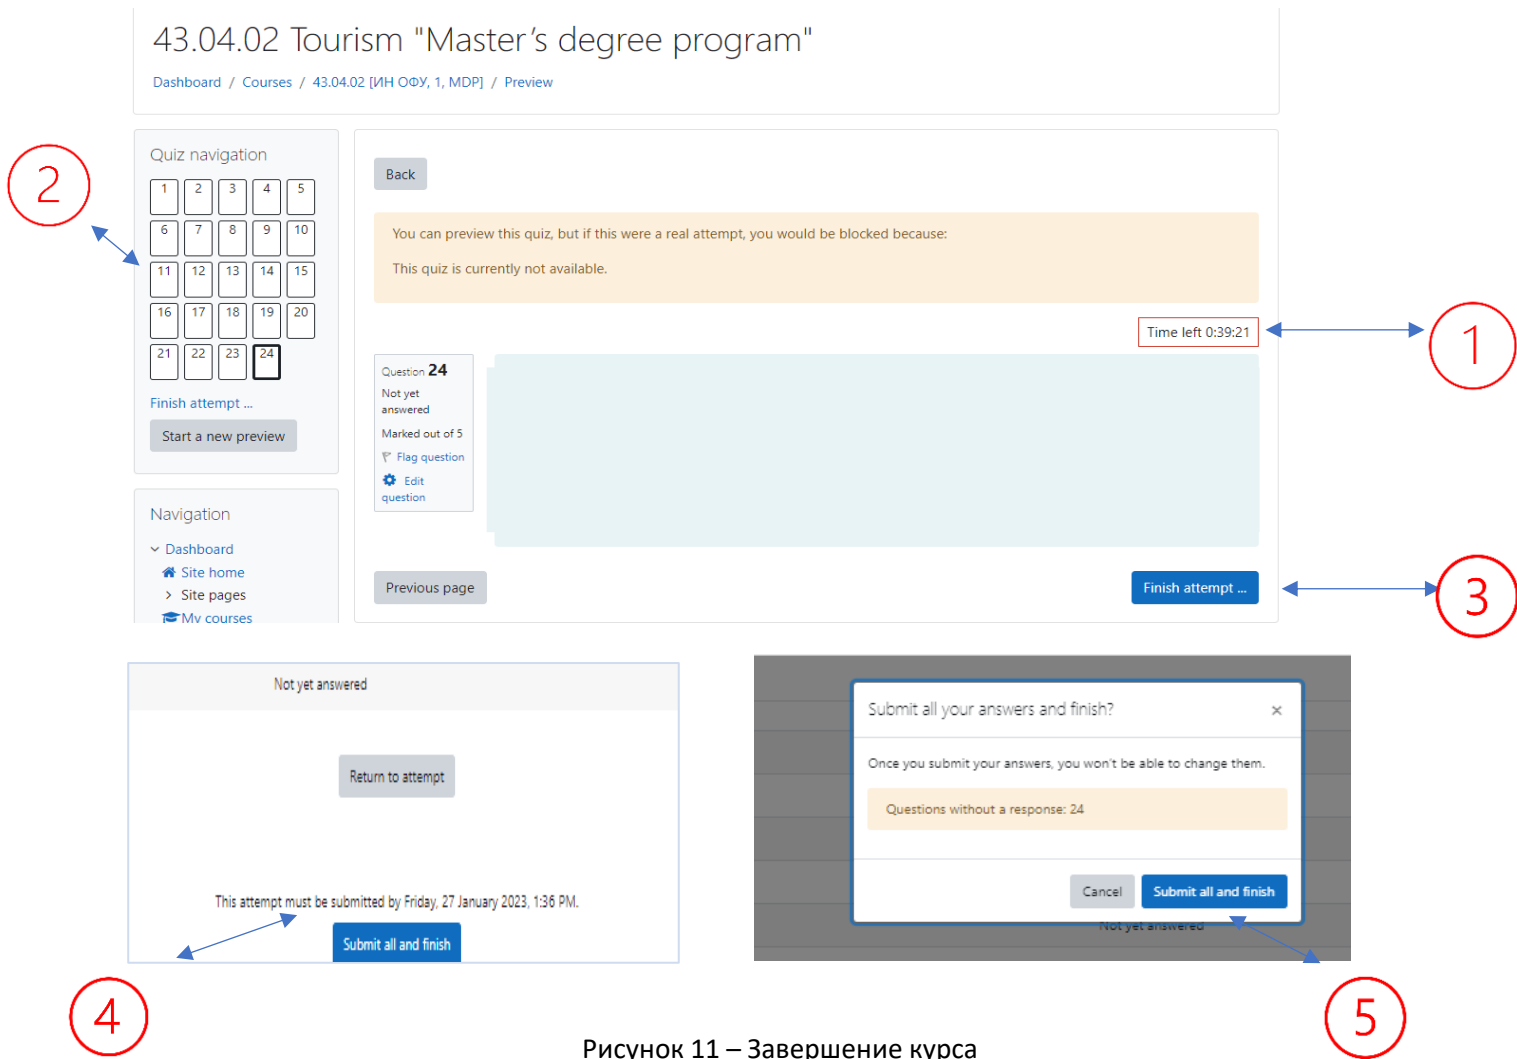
43.04.02 Tourism "Master's degree program"

Dashboard / Courses / 43.04.02 [ИН ОФУ, 1, MDP] / Preview

2

Quiz navigation

| 1 | 2 | 3 | 4 | 5 |
|---|---|---|---|---|
| 6 | 7 | 8 | 9 | 10 |
| 11 | 12 | 13 | 14 | 15 |
| 16 | 17 | 18 | 19 | 20 |
| 21 | 22 | 23 | 24 | |

Finish attempt ...

Start a new preview

Navigation

Dashboard
Site home
Site pages
My courses

Back

You can preview this quiz, but if this were a real attempt, you would be blocked because:

This quiz is currently not available.

Time left 0:39:21

1

Question 24
Not yet answered
Marked out of 5
Flag question
Edit question

Previous page

Finish attempt ...

3

Not yet answered

Return to attempt

This attempt must be submitted by Friday, 27 January 2023, 1:36 PM.

Submit all and finish

Submit all your answers and finish?

Once you submit your answers, you won't be able to change them.

Questions without a response: 24

Cancel

Submit all and finish

Not yet answered

4

5

Рисунок 11 – Завершение курса